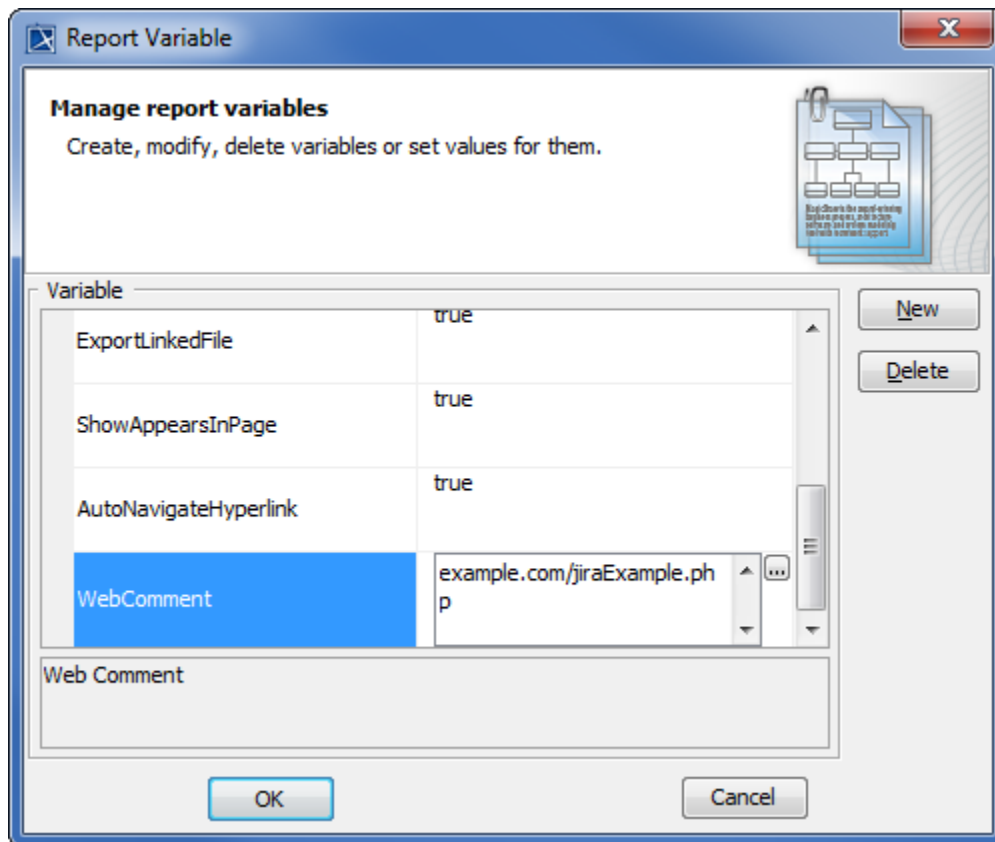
Report Variable

Manage report variables

Create, modify, delete variables or set values for them.

Variable

| | |
|---|---|
| ExportLinkedFile | true |
| ShowAppearsInPage | true |
| AutoNavigateHyperlink | true |
| WebComment | example.com/jiraExample.php |

...

New

Delete

Web Comment

OK

Cancel